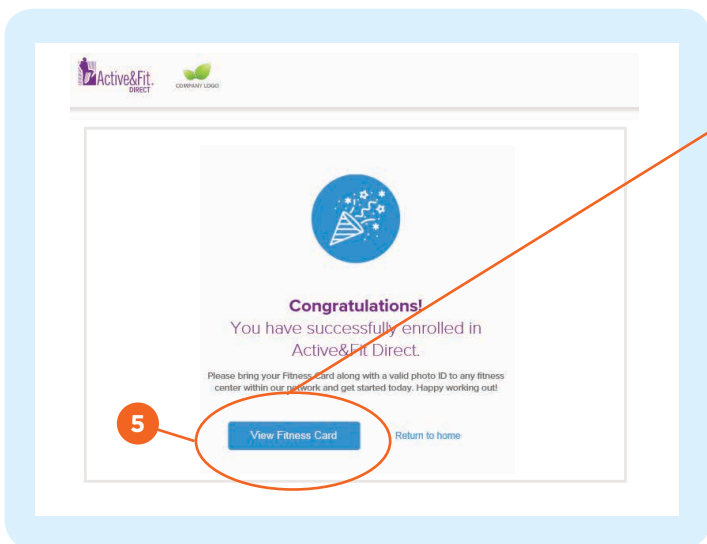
Active&Fit. DIRECT

COMPANY LOGO

Congratulations!
You have successfully enrolled in Active&Fit Direct.

Please bring your Fitness Card along with a valid photo ID to any fitness center within our network and get started today. Happy working out!

5

View Fitness Card

Return to home